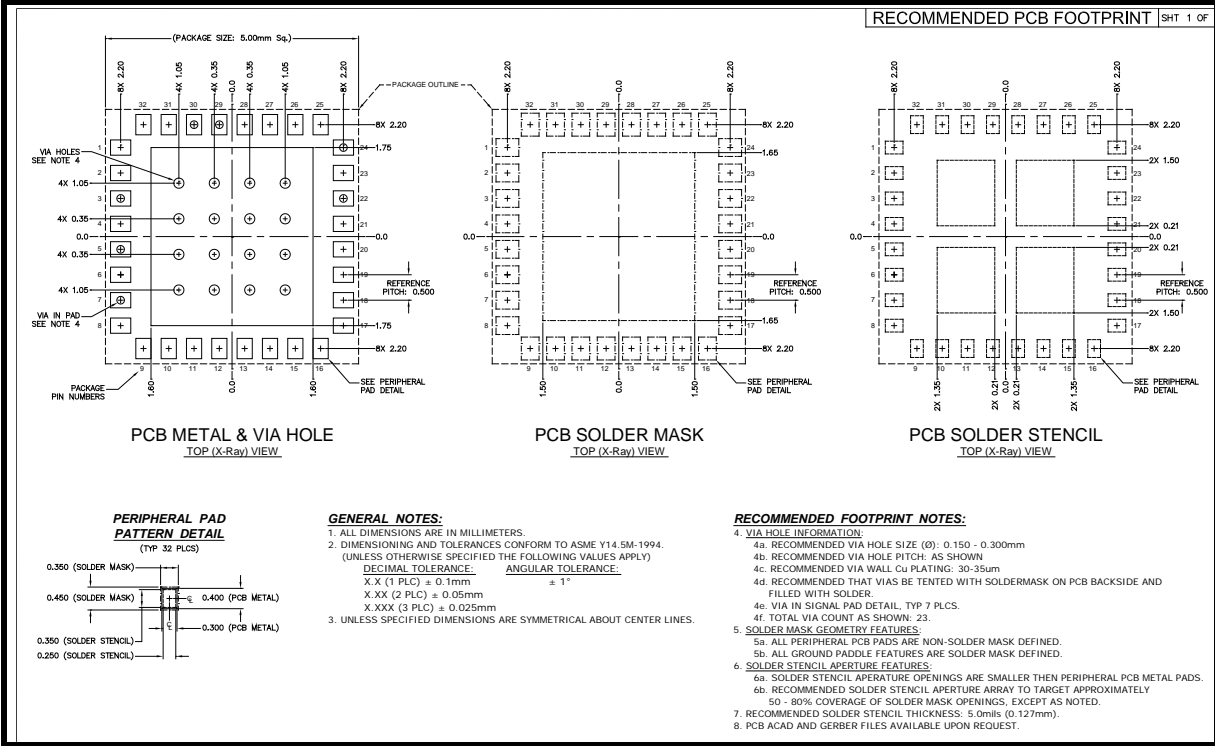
RECOMMENDED PCB FOOTPRINT SHT 1 OF

(PACKAGE SIZE: 5.00mm Sq.)

8X 2.20 4X 1.05 4X 0.35 0.0 4X 0.35 4X 1.05 8X 2.20

PACKAGE OUTLINE

32 31 30 29 28 27 26 25

8X 2.20

VIA HOLES SEE NOTE 4

1.75

4X 1.05

4X 0.35

0.0

4X 0.35

4X 1.05

VIA IN PAD SEE NOTE 4

1.75

8X 2.20

PACKAGE PIN NUMBERS

9 10 11 12 13 14 15 16

1.60 0.0 1.60

SEE PERIPHERAL PAD DETAIL

REFERENCE PITCH: 0.500

1 2 3 4 5 6 7 8

24 23 22 21 20 19 18 17

PCB METAL & VIA HOLE
TOP (X-Ray) VIEW

8X 2.20 0.0 8X 2.20

1.65

0.0

1.65

8X 2.20

1.50 0.0 1.50

PCB SOLDER MASK
TOP (X-Ray) VIEW

8X 2.20 0.0 8X 2.20

2X 1.50

2X 0.21

0.0

2X 0.21

2X 1.50

8X 2.20

2X 1.35 2X 0.21 2X 0.21 2X 1.35

PCB SOLDER STENCIL
TOP (X-Ray) VIEW

PERIPHERAL PAD PATTERN DETAIL
(TYP 32 PLCS)

0.350 (SOLDER MASK)
0.450 (SOLDER MASK)
0.400 (PCB METAL)
0.300 (PCB METAL)
0.350 (SOLDER STENCIL)
0.250 (SOLDER STENCIL)

GENERAL NOTES:
1. ALL DIMENSIONS ARE IN MILLIMETERS.
2. DIMENSIONING AND TOLERANCES CONFORM TO ASME Y14.5M-1994.
(UNLESS OTHERWISE SPECIFIED THE FOLLOWING VALUES APPLY)

| DECIMAL TOLERANCE: | ANGULAR TOLERANCE: |
|---|---|
| X.X (1 PLC) ± 0.1mm | ± 1° |
| X.XX (2 PLC) ± 0.05mm | |
| X.XXX (3 PLC) ± 0.025mm | |

3. UNLESS SPECIFIED DIMENSIONS ARE SYMMETRICAL ABOUT CENTER LINES.

RECOMMENDED FOOTPRINT NOTES:
4. VIA HOLE INFORMATION:
4a. RECOMMENDED VIA HOLE SIZE (Ø): 0.150 - 0.300mm
4b. RECOMMENDED VIA HOLE PITCH: AS SHOWN
4c. RECOMMENDED VIA WALL Cu PLATING: 30-35um
4d. RECOMMENDED THAT VIAS BE TENTED WITH SOLDERMASK ON PCB BACKSIDE AND FILLED WITH SOLDER.
4e. VIA IN SIGNAL PAD DETAIL, TYP 7 PLCS.
4f. TOTAL VIA COUNT AS SHOWN: 23.
5. SOLDER MASK GEOMETRY FEATURES:
5a. ALL PERIPHERAL PCB PADS ARE NON-SOLDER MASK DEFINED.
5b. ALL GROUND PADDLE FEATURES ARE SOLDER MASK DEFINED.
6. SOLDER STENCIL APERTURE FEATURES:
6a. SOLDER STENCIL APERATURE OPENINGS ARE SMALLER THEN PERIPHERAL PCB METAL PADS.
6b. RECOMMENDED SOLDER STENCIL APERTURE ARRAY TO TARGET APPROXIMATELY 50 - 80% COVERAGE OF SOLDER MASK OPENINGS, EXCEPT AS NOTED.
7. RECOMMENDED SOLDER STENCIL THICKNESS: 5.0mils (0.127mm).
8. PCB ACAD AND GERBER FILES AVAILABLE UPON REQUEST.